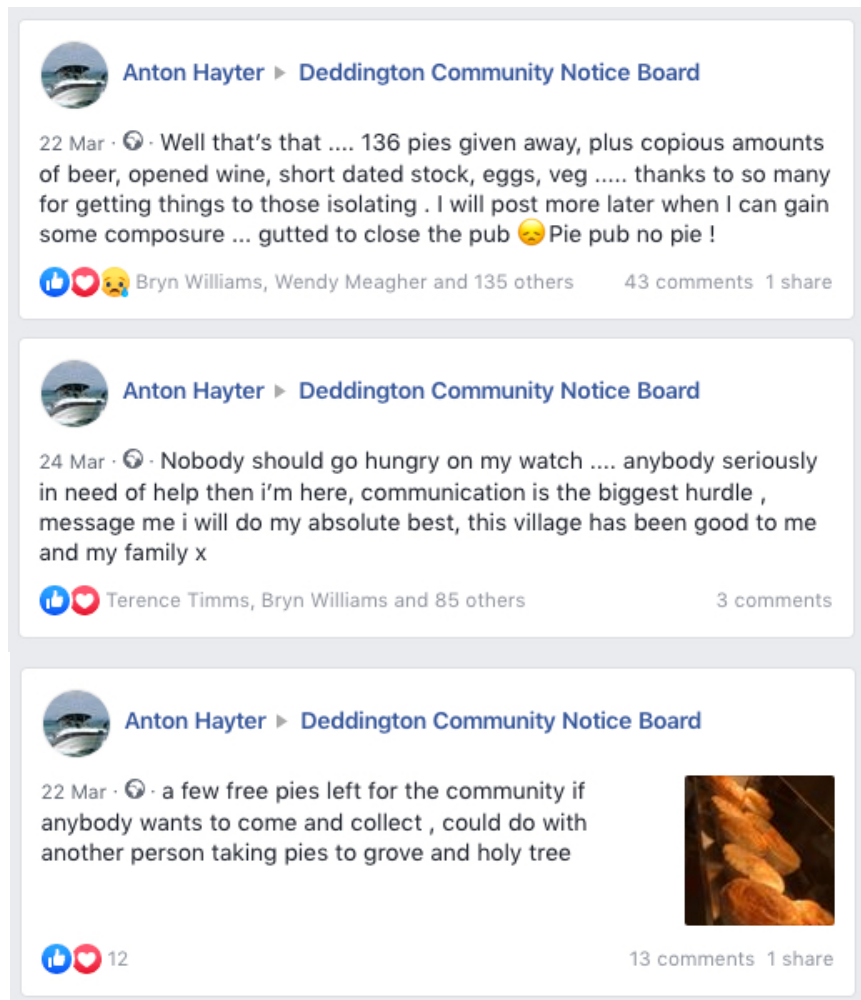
Anton Hayter ▸ Deddington Community Notice Board

22 Mar · Well that's that .... 136 pies given away, plus copious amounts of beer, opened wine, short dated stock, eggs, veg ..... thanks to so many for getting things to those isolating . I will post more later when I can gain some composure ... gutted to close the pub 😞Pie pub no pie !

Bryn Williams, Wendy Meagher and 135 others 43 comments 1 share

Anton Hayter ▸ Deddington Community Notice Board

24 Mar · Nobody should go hungry on my watch .... anybody seriously in need of help then i'm here, communication is the biggest hurdle , message me i will do my absolute best, this village has been good to me and my family x

Terence Timms, Bryn Williams and 85 others 3 comments

Anton Hayter ▸ Deddington Community Notice Board

22 Mar · a few free pies left for the community if anybody wants to come and collect , could do with another person taking pies to grove and holy tree

12 13 comments 1 share